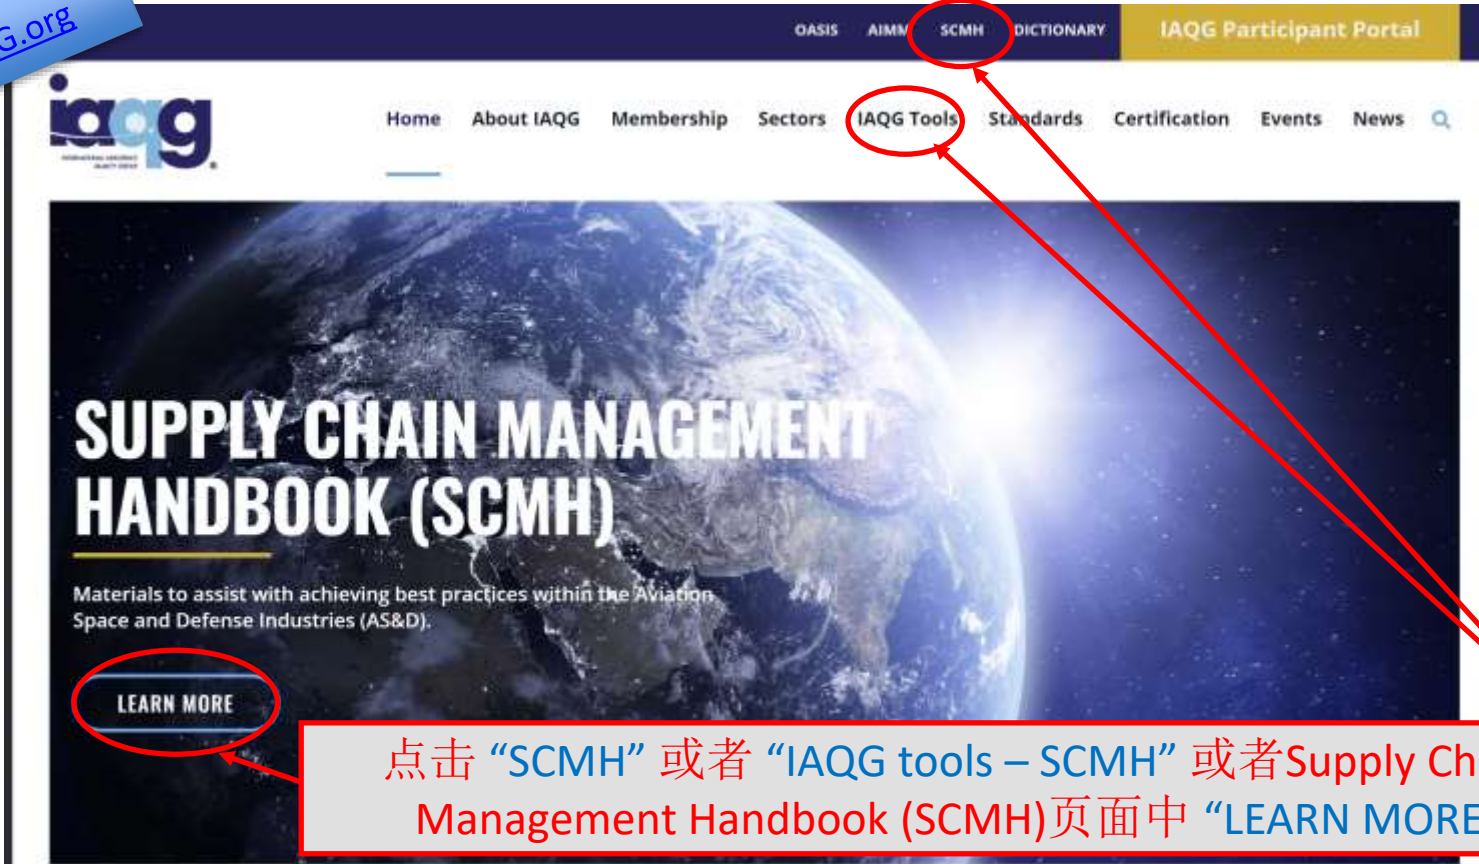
G.org

OASIS AIMM SCMH DICTIONARY IAQG Participant Portal

iaqg

Home About IAQG Membership Sectors IAQG Tools Standards Certification Events News

SUPPLY CHAIN MANAGEMENT HANDBOOK (SCMH)

Materials to assist with achieving best practices within the Aviation Space and Defense Industries (AS&D).

LEARN MORE

点击 “SCMH” 或者 “IAQG tools – SCMH” 或者Supply Ch Management Handbook (SCMH)页面中 “LEARN MORE